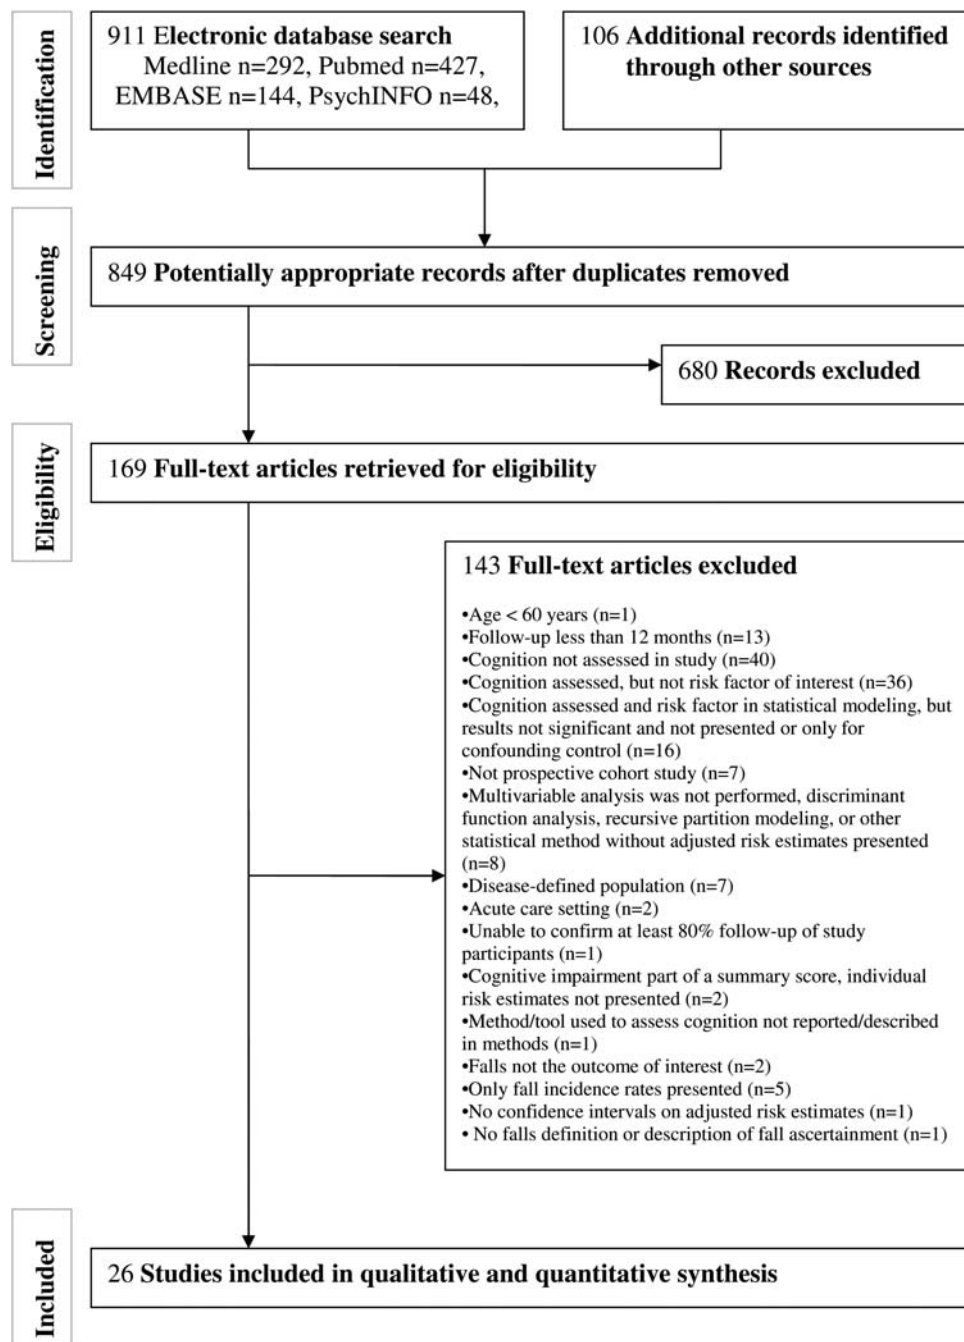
Identification

911 Electronic database search
Medline n=292, Pubmed n=427, EMBASE n=144, PsychINFO n=48,

106 Additional records identified through other sources

Screening

849 Potentially appropriate records after duplicates removed

680 Records excluded

Eligibility

169 Full-text articles retrieved for eligibility

143 Full-text articles excluded

•Age < 60 years (n=1)
•Follow-up less than 12 months (n=13)
•Cognition not assessed in study (n=40)
•Cognition assessed, but not risk factor of interest (n=36)
•Cognition assessed and risk factor in statistical modeling, but results not significant and not presented or only for confounding control (n=16)
•Not prospective cohort study (n=7)
•Multivariable analysis was not performed, discriminant function analysis, recursive partition modeling, or other statistical method without adjusted risk estimates presented (n=8)
•Disease-defined population (n=7)
•Acute care setting (n=2)
•Unable to confirm at least 80% follow-up of study participants (n=1)
•Cognitive impairment part of a summary score, individual risk estimates not presented (n=2)
•Method/tool used to assess cognition not reported/described in methods (n=1)
•Falls not the outcome of interest (n=2)
•Only fall incidence rates presented (n=5)
•No confidence intervals on adjusted risk estimates (n=1)
• No falls definition or description of fall ascertainment (n=1)

Included

26 Studies included in qualitative and quantitative synthesis